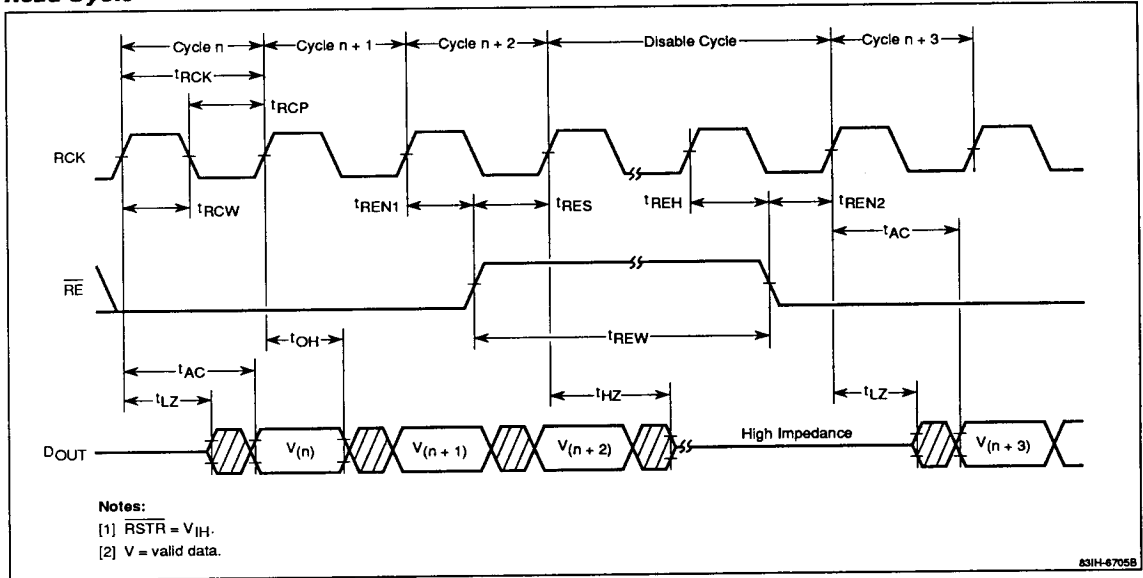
Read Cycle

Cycle n
Cycle n + 1
Cycle n + 2
Disable Cycle
Cycle n + 3

$t_{RCK}$
$t_{RCP}$

RCK

$t_{RCW}$
$t_{REN1}$
$t_{RES}$
$t_{REH}$
$t_{REN2}$
$t_{AC}$

$\overline{RE}$

$t_{OH}$
$t_{REW}$
$t_{AC}$
$t_{LZ}$
$t_{HZ}$
$t_{LZ}$

$D_{OUT}$
$V_{(n)}$
$V_{(n+1)}$
$V_{(n+2)}$
High Impedance
$V_{(n+3)}$

Notes:
[1] $\overline{RSTR} = V_{IH}$.
[2] V = valid data.

83IH-6705B